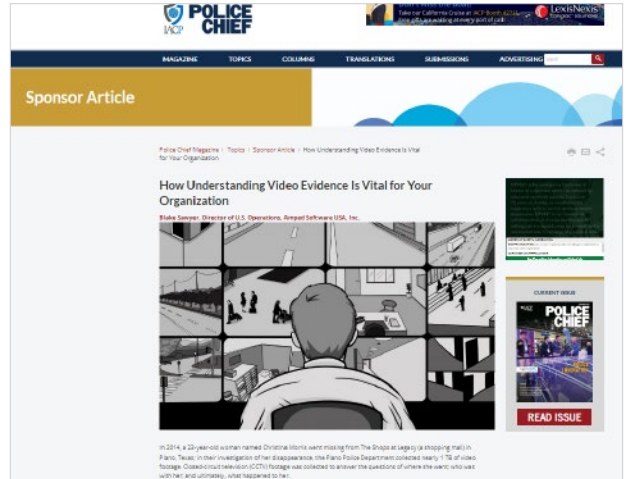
IACP POLICE CHIEF

Take our California Cruise at IACP Booth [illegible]

LexisNexis

MAGAZINE TOPICS COLUMNS TRANSLATIONS SUBMISSIONS ADVERTISING

Sponsor Article

Police Chief Magazine / Topics / Sponsor Article / How Understanding Video Evidence Is Vital for Your Organization

How Understanding Video Evidence Is Vital for Your Organization

Blake Sawyer, Director of U.S. Operations, Amped Software USA, Inc.

CURRENT ISSUE

POLICE CHIEF

READ ISSUE

In 2014, a 23-year-old woman named Christina Morris went missing from The Shops at Legacy (a shopping mall) in Plano, Texas. In their investigation of her disappearance, the Plano Police Department collected nearly 1 TB of video footage. Closed-circuit television (CCTV) footage was collected to answer the questions of where she went, who was with her, and ultimately, what happened to her.